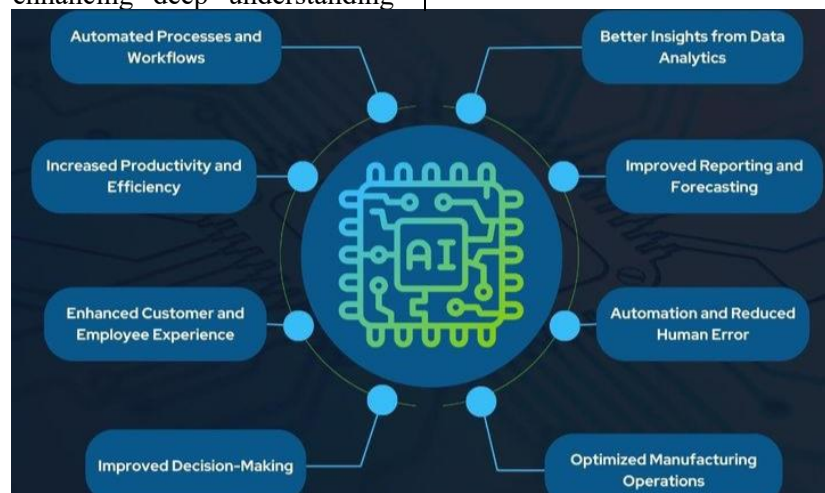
enhancing deep understanding

Automated Processes and Workflows

Better Insights from Data Analytics

Increased Productivity and Efficiency

Improved Reporting and Forecasting

AI

Enhanced Customer and Employee Experience

Automation and Reduced Human Error

Improved Decision-Making

Optimized Manufacturing Operations